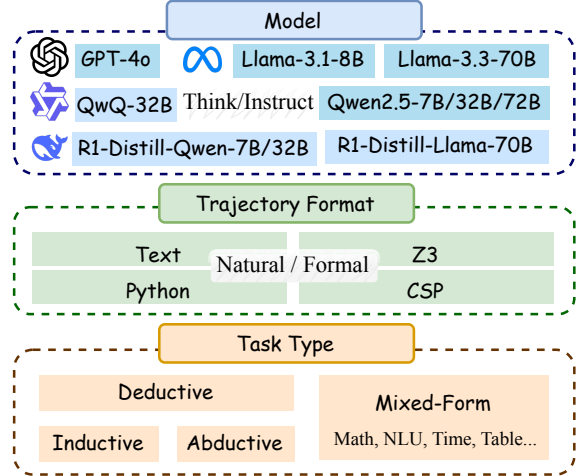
Model

GPT-4o
Llama-3.1-8B
Llama-3.3-70B
QwQ-32B
Think/Instruct
Qwen2.5-7B/32B/72B
R1-Distill-Qwen-7B/32B
R1-Distill-Llama-70B

Trajectory Format

Text
Z3
Natural / Formal
Python
CSP

Task Type

Deductive
Inductive
Abductive
Mixed-Form
Math, NLU, Time, Table...